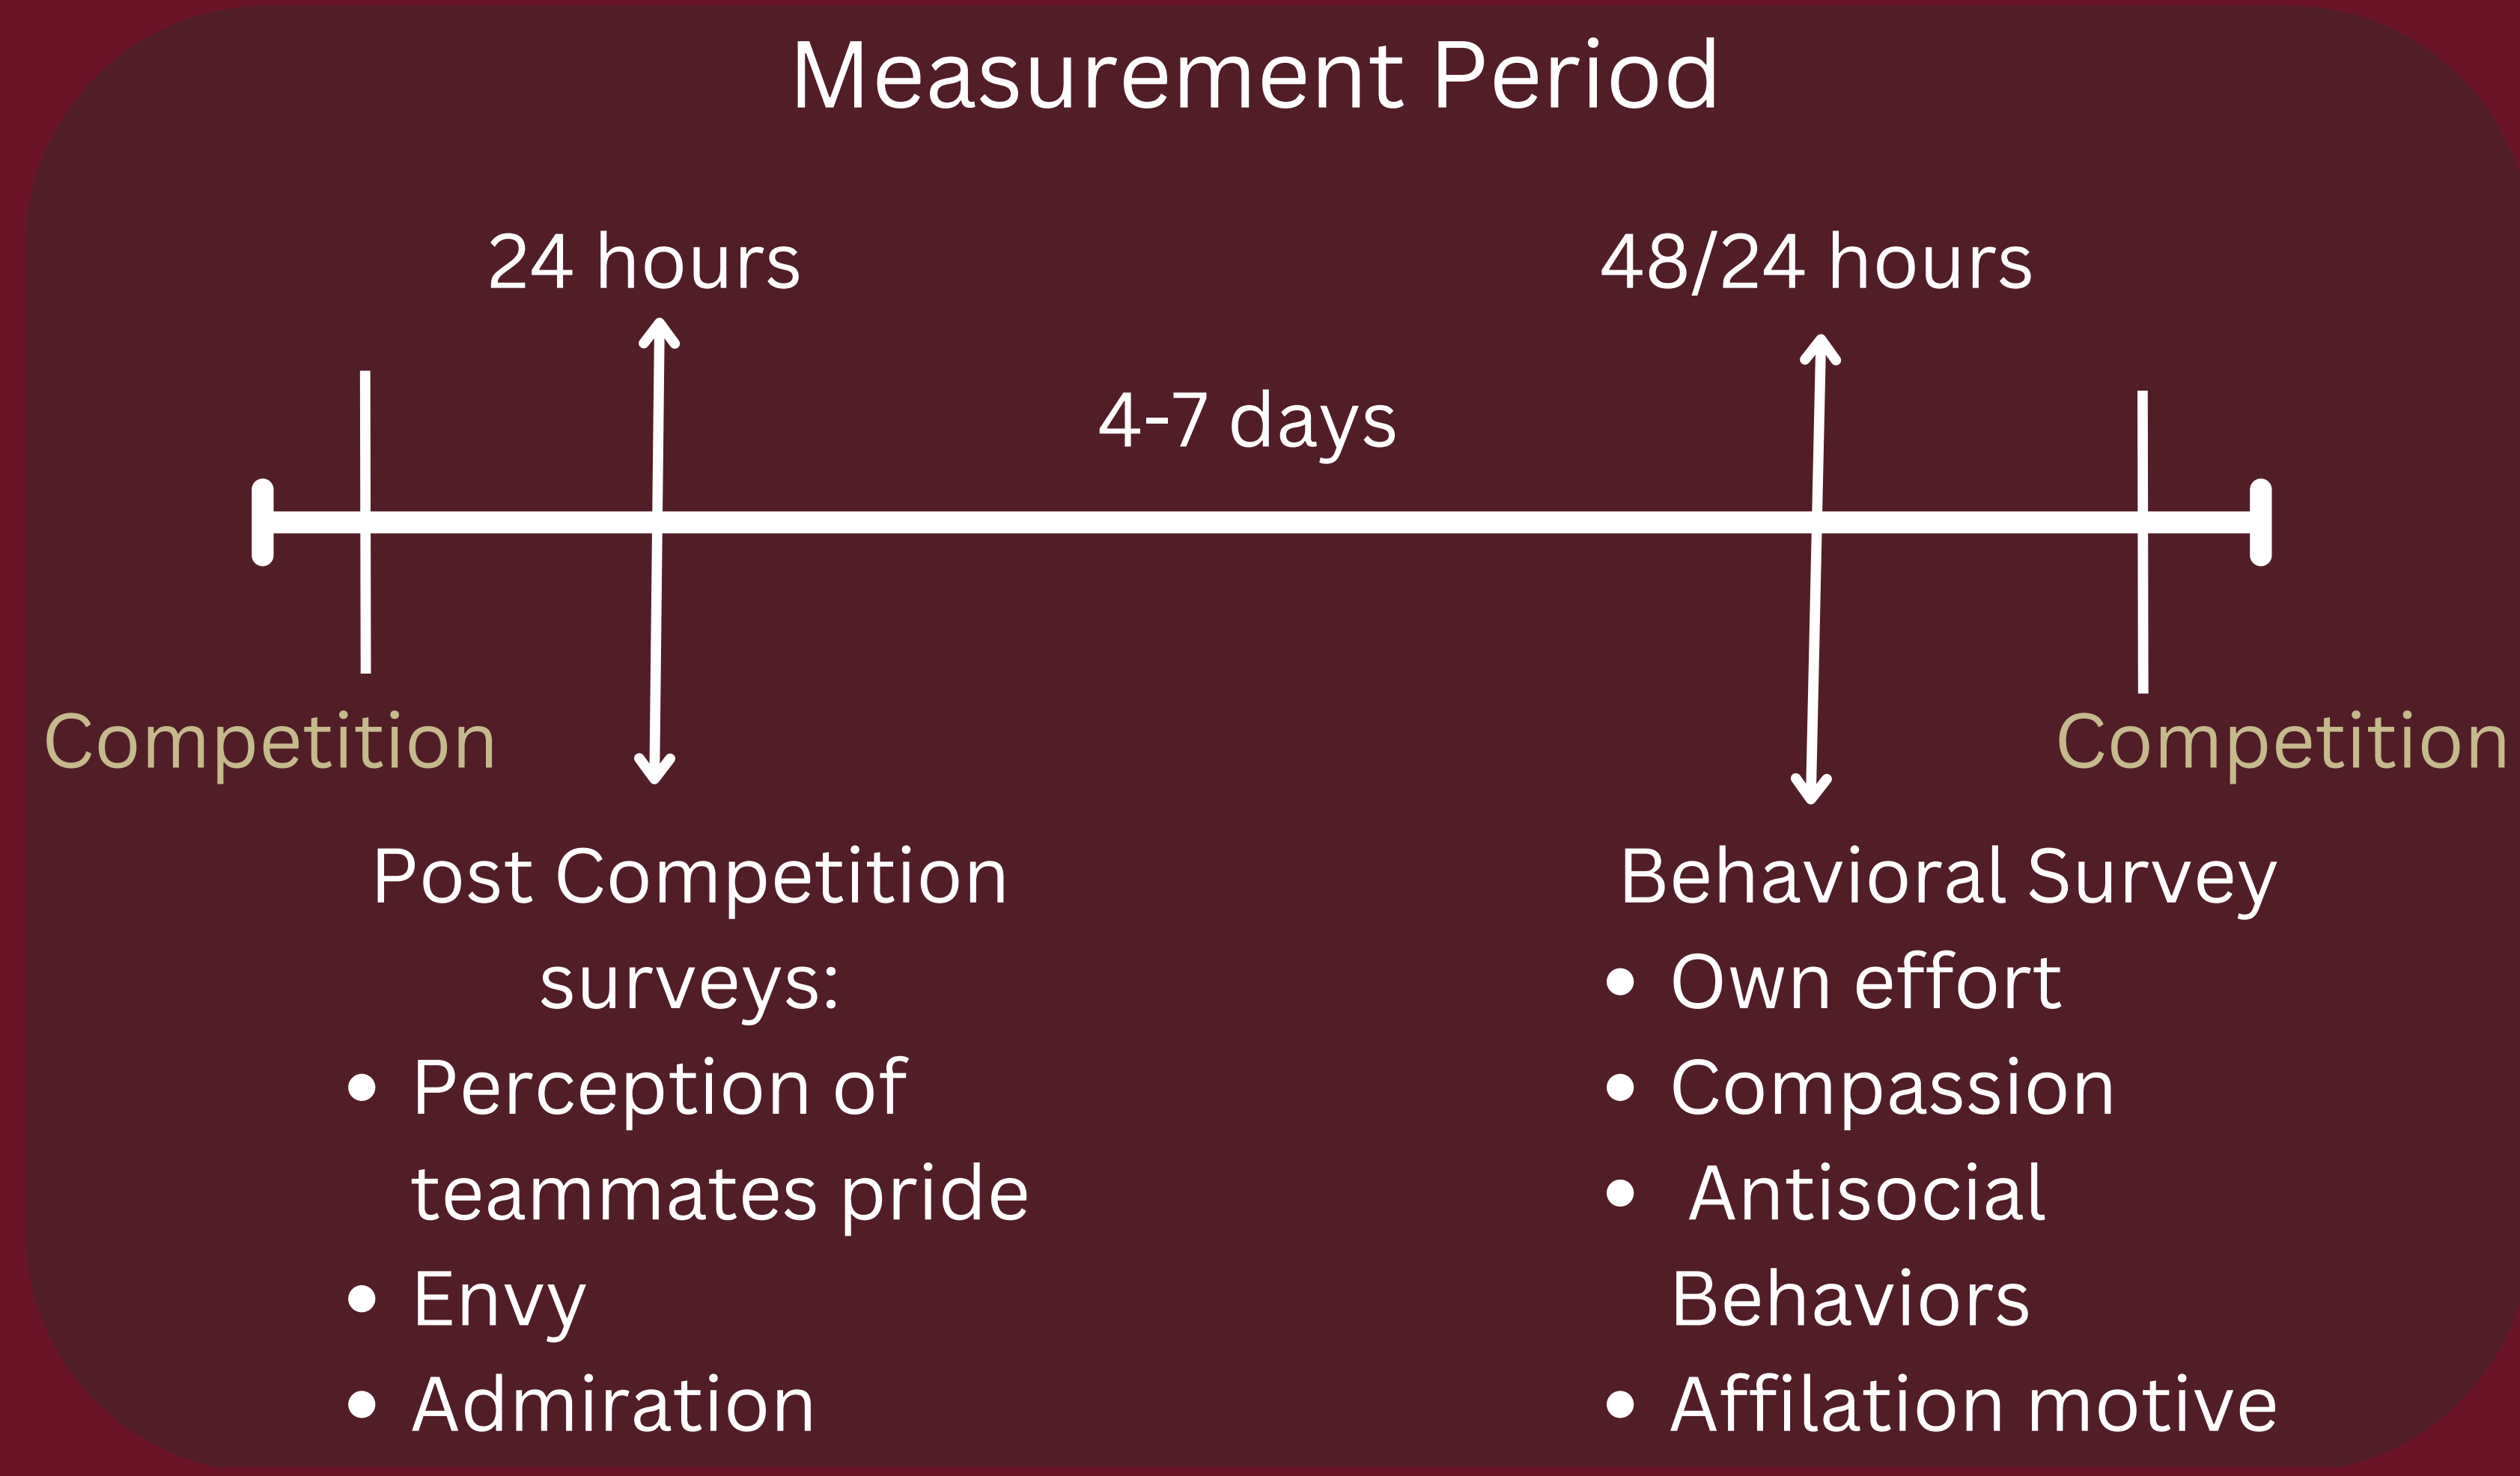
Measurement Period

24 hours

48/24 hours

4-7 days

Competition

Competition

Post Competition surveys:

- Perception of teammates pride
- Envy
- Admiration

Behavioral Survey

- Own effort
- Compassion
- Antisocial Behaviors
- Affilation motive